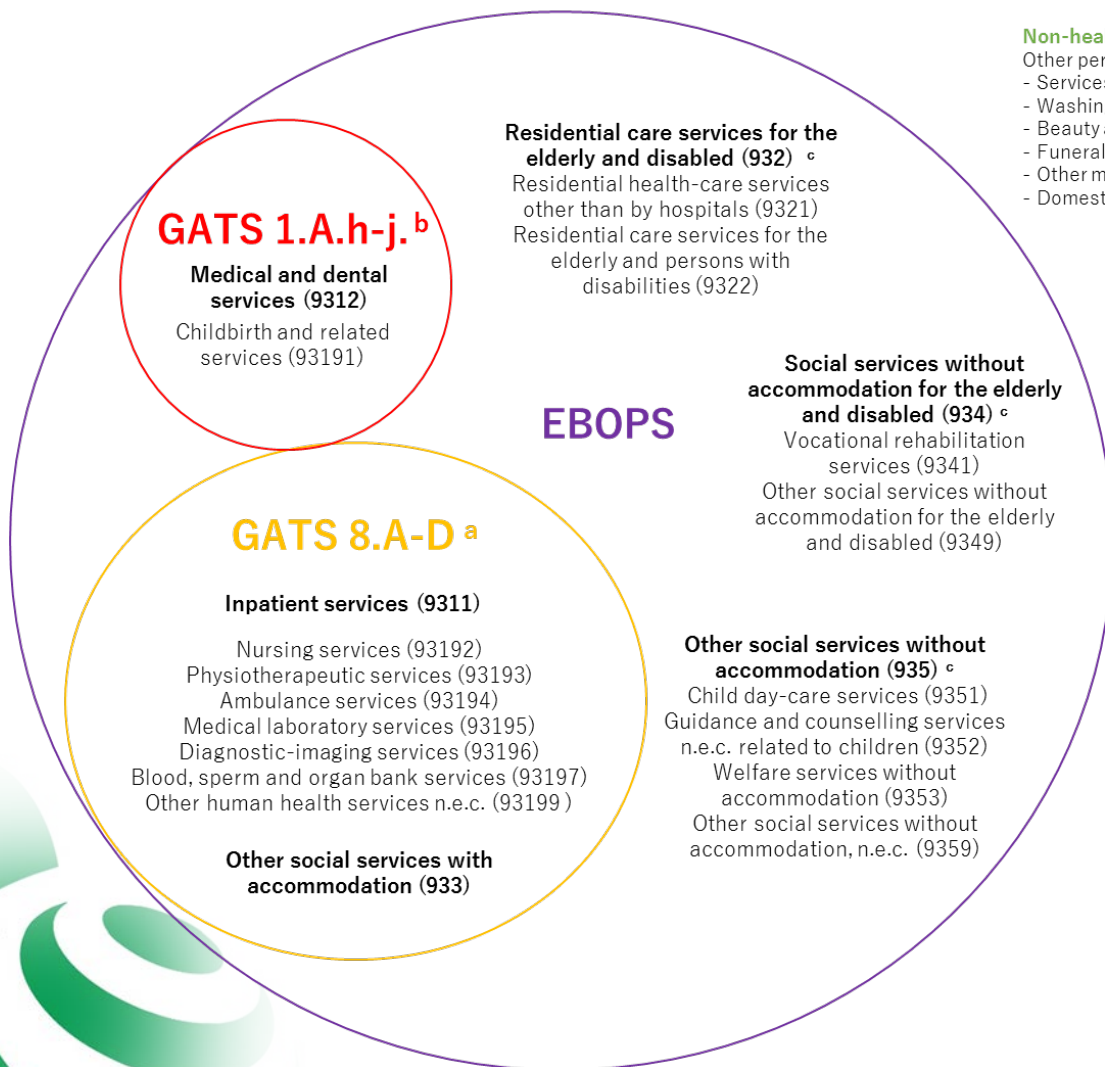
Non-hea
Other per
- Services
- Washin
- Beauty
- Funeral
- Other m
- Domest

Residential care services for the elderly and disabled (932) c
Residential health-care services other than by hospitals (9321)
Residential care services for the elderly and persons with disabilities (9322)

GATS 1.A.h-j. b
Medical and dental services (9312)
Childbirth and related services (93191)

EBOPS

Social services without accommodation for the elderly and disabled (934) c
Vocational rehabilitation services (9341)
Other social services without accommodation for the elderly and disabled (9349)

GATS 8.A-D a
Inpatient services (9311)
Nursing services (93192)
Physiotherapeutic services (93193)
Ambulance services (93194)
Medical laboratory services (93195)
Diagnostic-imaging services (93196)
Blood, sperm and organ bank services (93197)
Other human health services n.e.c. (93199 )

Other social services with accommodation (933)

Other social services without accommodation (935) c
Child day-care services (9351)
Guidance and counselling services n.e.c. related to children (9352)
Welfare services without accommodation (9353)
Other social services without accommodation, n.e.c. (9359)